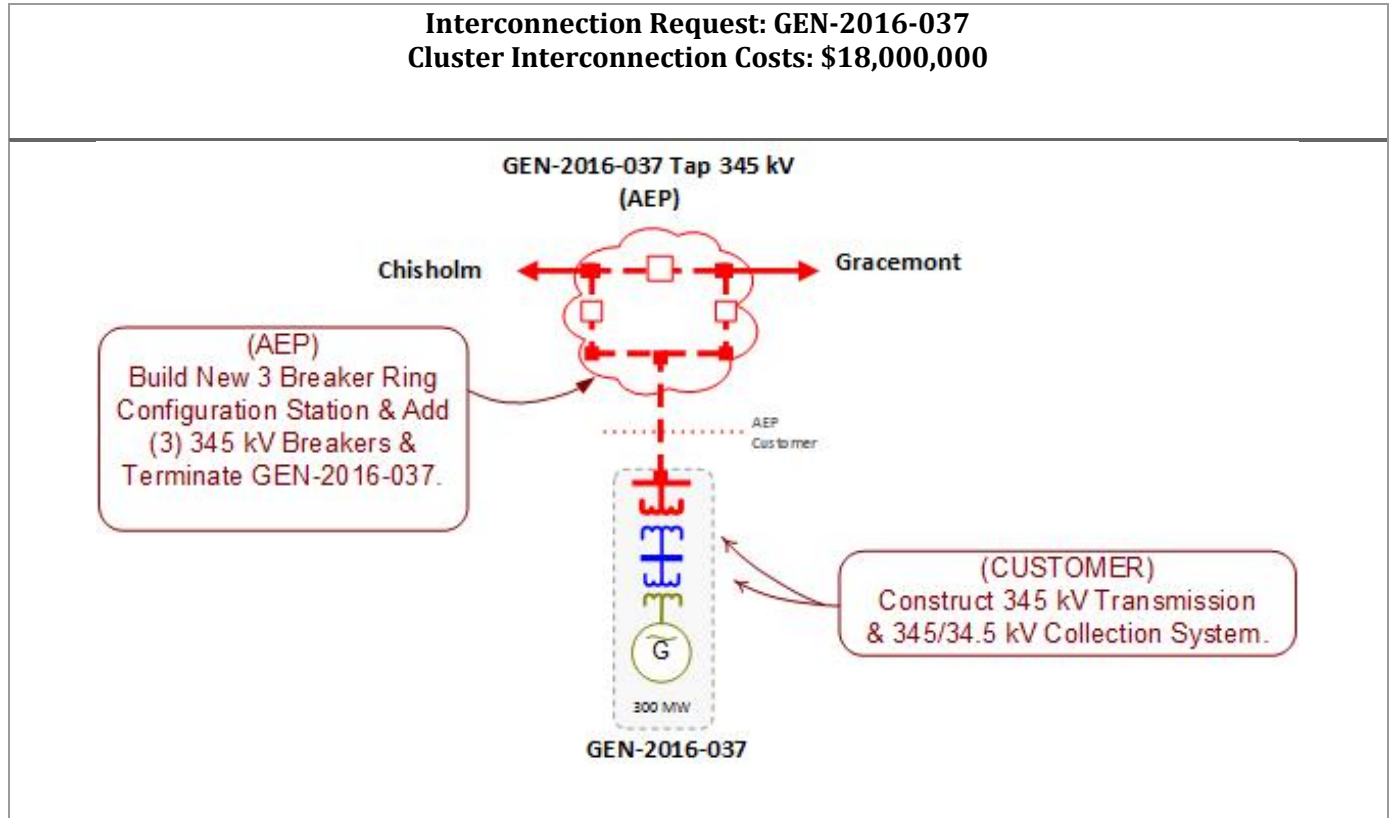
**Interconnection Request: GEN-2016-037**
**Cluster Interconnection Costs: $18,000,000**

GEN-2016-037 Tap 345 kV
(AEP)

Chisholm

Gracemont

(AEP)
Build New 3 Breaker Ring Configuration Station & Add (3) 345 kV Breakers & Terminate GEN-2016-037.

AEP
Customer

G

300 MW

(CUSTOMER)
Construct 345 kV Transmission & 345/34.5 kV Collection System.

GEN-2016-037